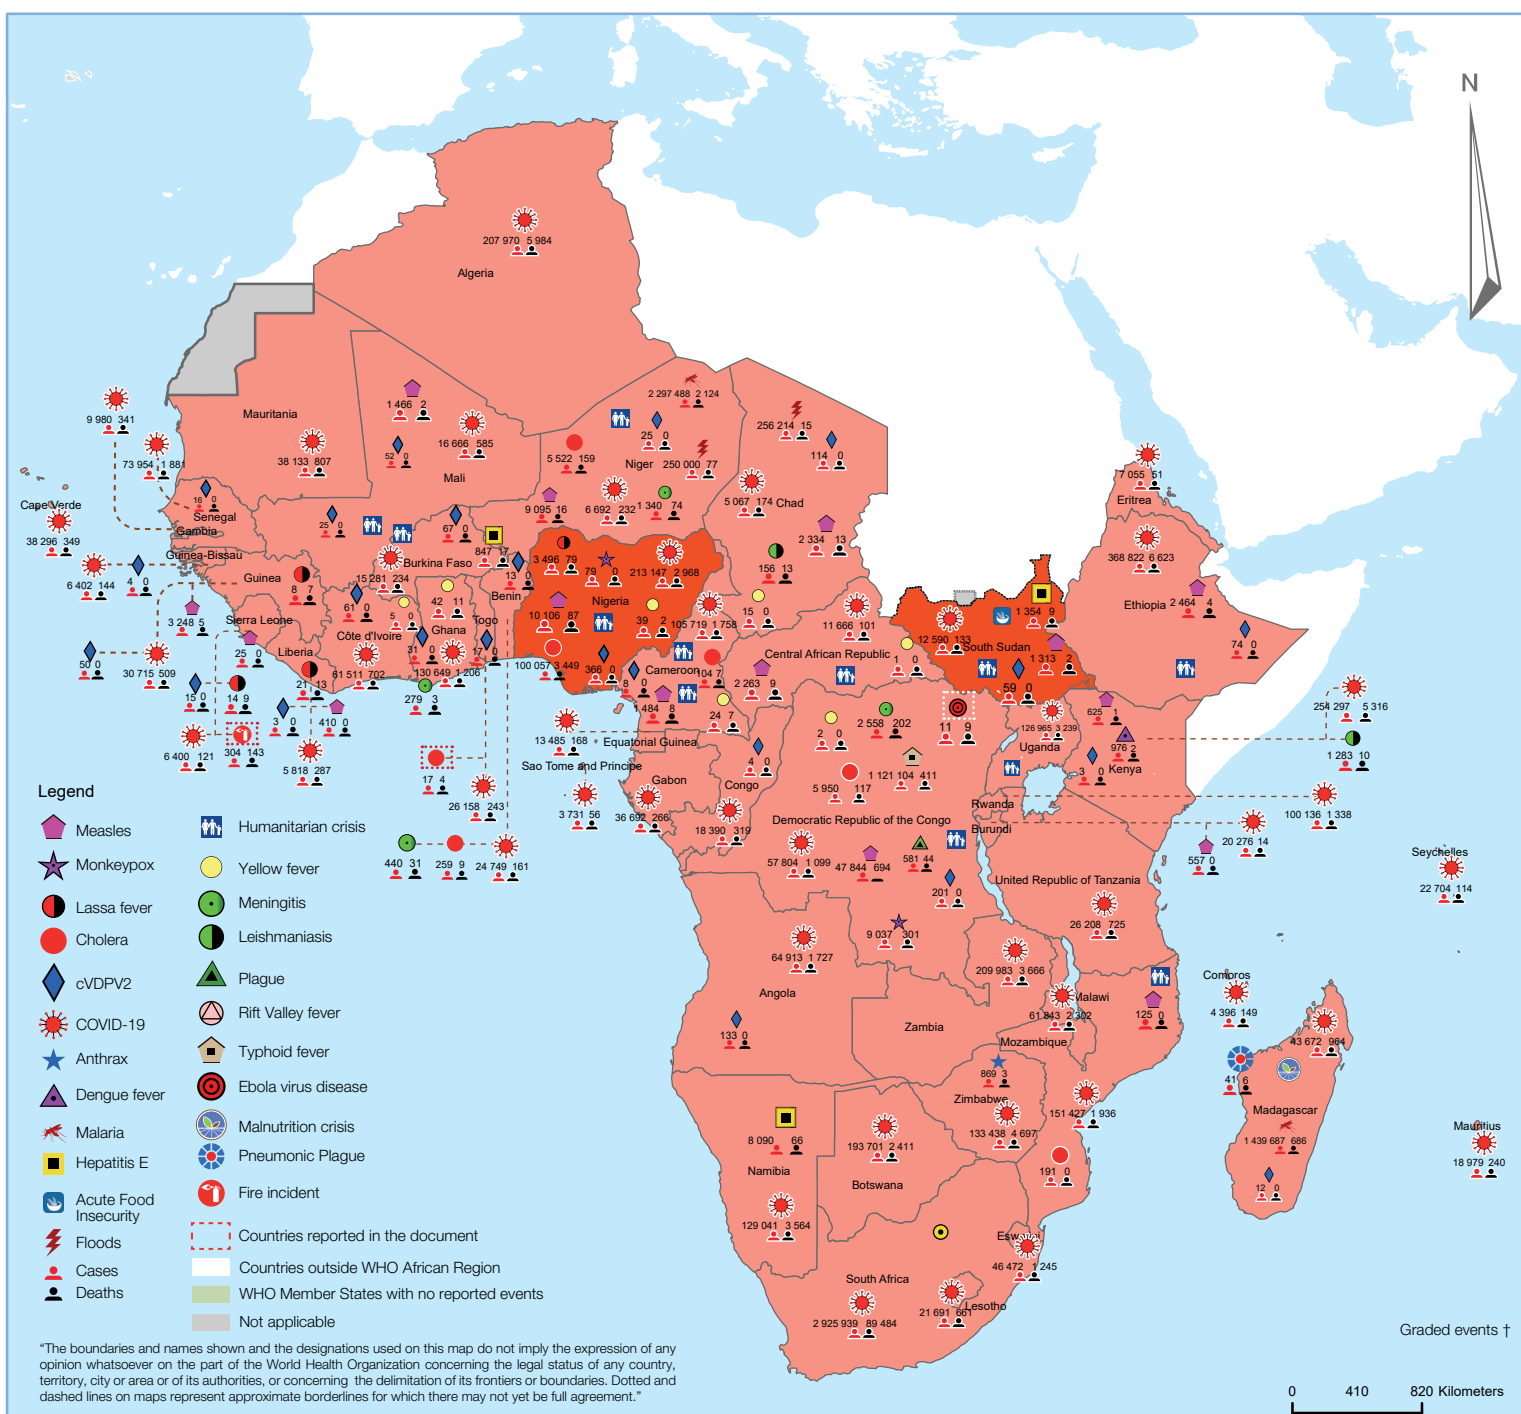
N

207 970 5 984
Algeria

Mauritania
1 466 2
38 133 807
Mali
16 666 585
52 0
9 980 341
73 954 1 881
Cape Verde
38 296 349
16 0
Senegal
Gambia
Guinea-Bissau
6 402 144
4 0
Guinea
25 0
67 0
847 17
Burkina Faso
15 281 234
8 7
3 248 5
Sierra Leone
25 0
50 0
30 715 509
Liberia
61 0
5 0
42 11
Ghana
Côte d'Ivoire
31 0
61 511 702
130 649 1 206
Togo
17 0
Benin
13 0
21 13
15 0
14 9
3 0
410 0
6 400 121
304 143
5 818 287
279 3
100 057 3 449
17 4
26 158 243
440 31
259 9
24 749 161

5 522 159
2 297 488 2 124
25 0
Niger 250 000 77
9 095 16
6 692 232
1 340 74
3 496 79
79 0
213 147 2 968
Nigeria
10 106 87
39 2
105 719 1 758
366 0
8 0
256 214 15
114 0
5 067 174 Chad
2 334 13
156 13
15 0
Cameroon
104 7
1 484 8
24 7
2 263 9
11 666 101
Central African Republic
1 0
12 590 133
South Sudan
1 354 9
1 313 2
59 0
13 485 168
Equatorial Guinea
Sao Tome and Principe
Gabon
3 731 56
36 692 266
Congo
4 0
18 390 319
2 0
2 558 202
5 950 117
1 121 104 411
11 0
Democratic Republic of the Congo
57 804 1 099
47 844 694
581 44
201 0
9 037 301
7 055 51
Eritrea
368 822 6 623
Ethiopia 2 464 4
74 0
625 1
126 965 3 239
Uganda
3 0
976 2
Kenya
254 297 5 316
1 283 10
100 136 1 338
Rwanda
Burundi
20 276 14
557 0
United Republic of Tanzania
26 208 725
Seychelles
22 704 114
64 913 1 727
Angola
133 0
209 983 3 666
Malawi
61 843 2 302
Zambia
Mozambique
Comoros
4 396 149
125 0
43 672 964
41 6
869 3
Zimbabwe
133 438 4 697
151 427 1 936
Madagascar
1 439 687 686
12 0
Mauritius
18 979 240
8 090 66
Namibia
193 701 2 411
Botswana
191 0
129 041 3 564
Eswatini
46 472 1 245
South Africa
2 925 939 89 484
21 691 661
Lesotho

Legend
Measles
Monkeypox
Lassa fever
Cholera
cVDPV2
COVID-19
Anthrax
Dengue fever
Malaria
Hepatitis E
Acute Food Insecurity
Floods
Cases
Deaths
Humanitarian crisis
Yellow fever
Meningitis
Leishmaniasis
Plague
Rift Valley fever
Typhoid fever
Ebola virus disease
Malnutrition crisis
Pneumonic Plague
Fire incident
Countries reported in the document
Countries outside WHO African Region
WHO Member States with no reported events
Not applicable

"The boundaries and names shown and the designations used on this map do not imply the expression of any opinion whatsoever on the part of the World Health Organization concerning the legal status of any country, territory, city or area or of its authorities, or concerning the delimitation of its frontiers or boundaries. Dotted and dashed lines on maps represent approximate borderlines for which there may not yet be full agreement."

Graded events †
0 410 820 Kilometers